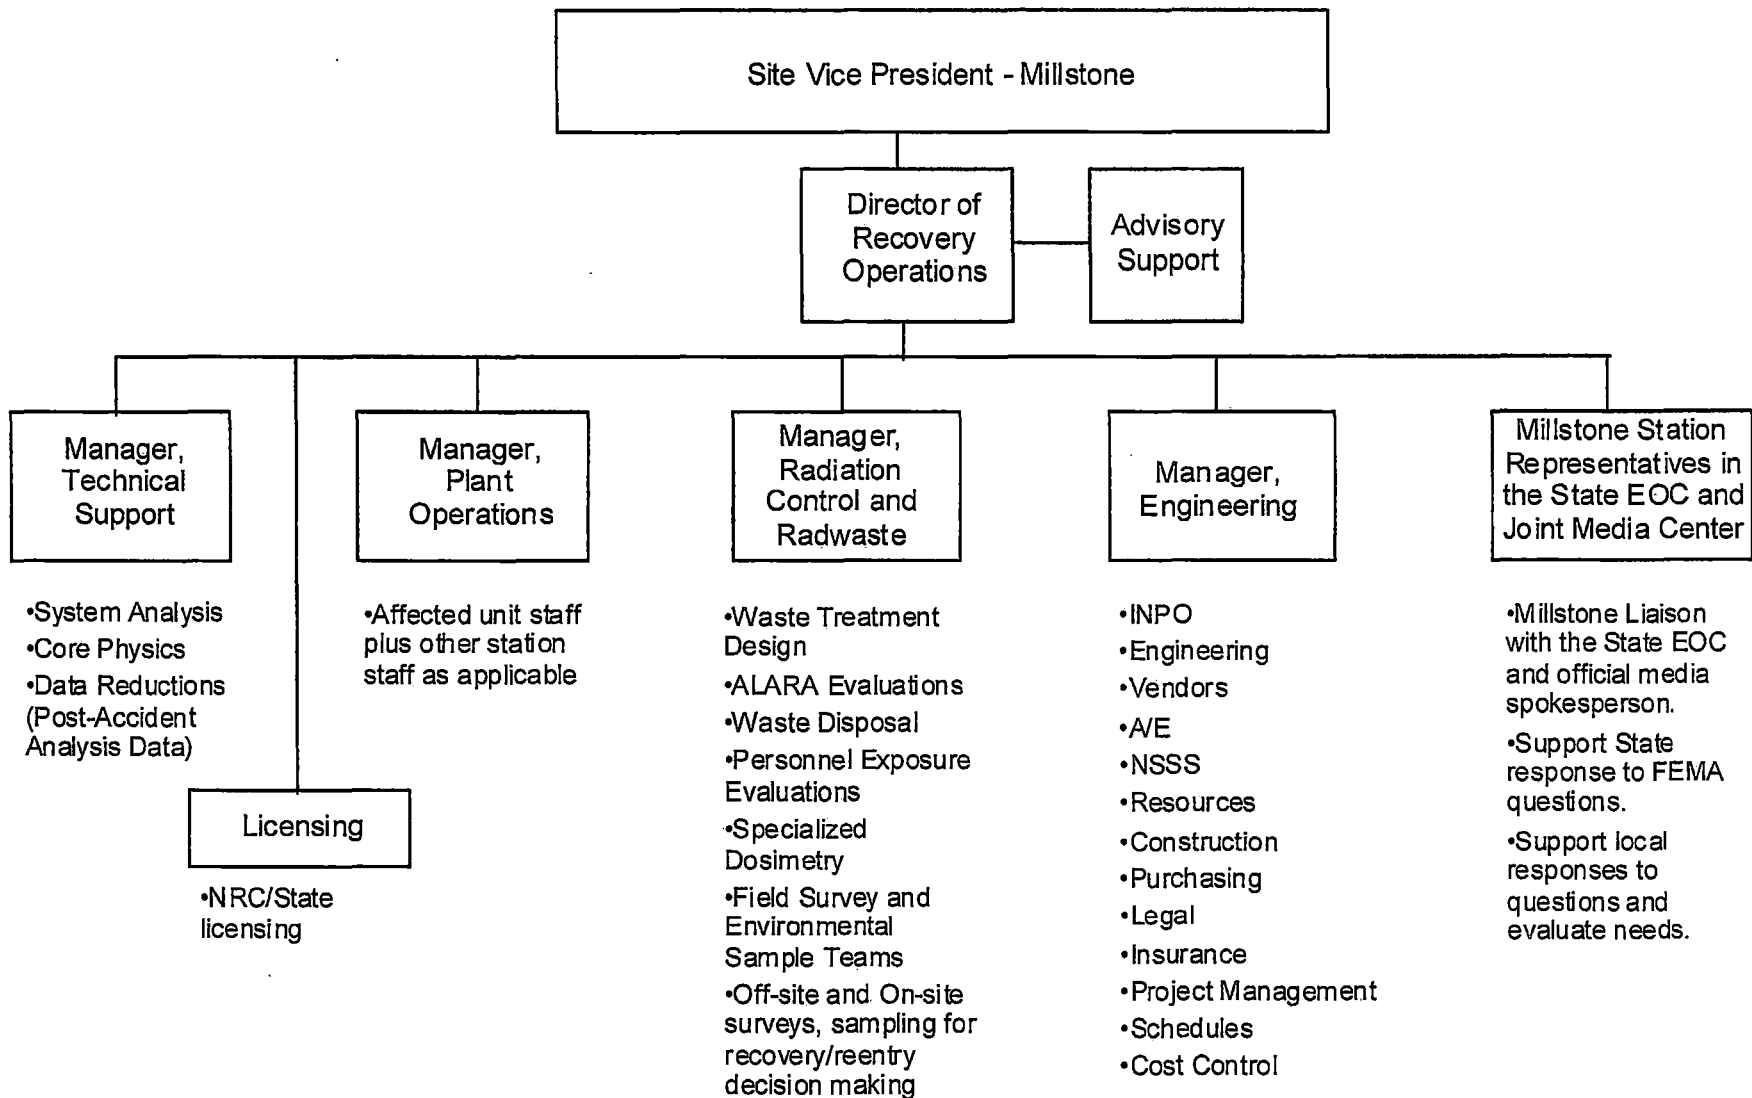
Site Vice President - Millstone

Director of Recovery Operations

Advisory Support

Manager, Technical Support

•System Analysis
•Core Physics
•Data Reductions (Post-Accident Analysis Data)

Licensing

•NRC/State licensing

Manager, Plant Operations

•Affected unit staff plus other station staff as applicable

Manager, Radiation Control and Radwaste

•Waste Treatment Design
•ALARA Evaluations
•Waste Disposal
•Personnel Exposure Evaluations
•Specialized Dosimetry
•Field Survey and Environmental Sample Teams
•Off-site and On-site surveys, sampling for recovery/reentry decision making

Manager, Engineering

•INPO
•Engineering
•Vendors
•A/E
•NSSS
•Resources
•Construction
•Purchasing
•Legal
•Insurance
•Project Management
•Schedules
•Cost Control

Millstone Station Representatives in the State EOC and Joint Media Center

•Millstone Liaison with the State EOC and official media spokesperson.
•Support State response to FEMA questions.
•Support local responses to questions and evaluate needs.